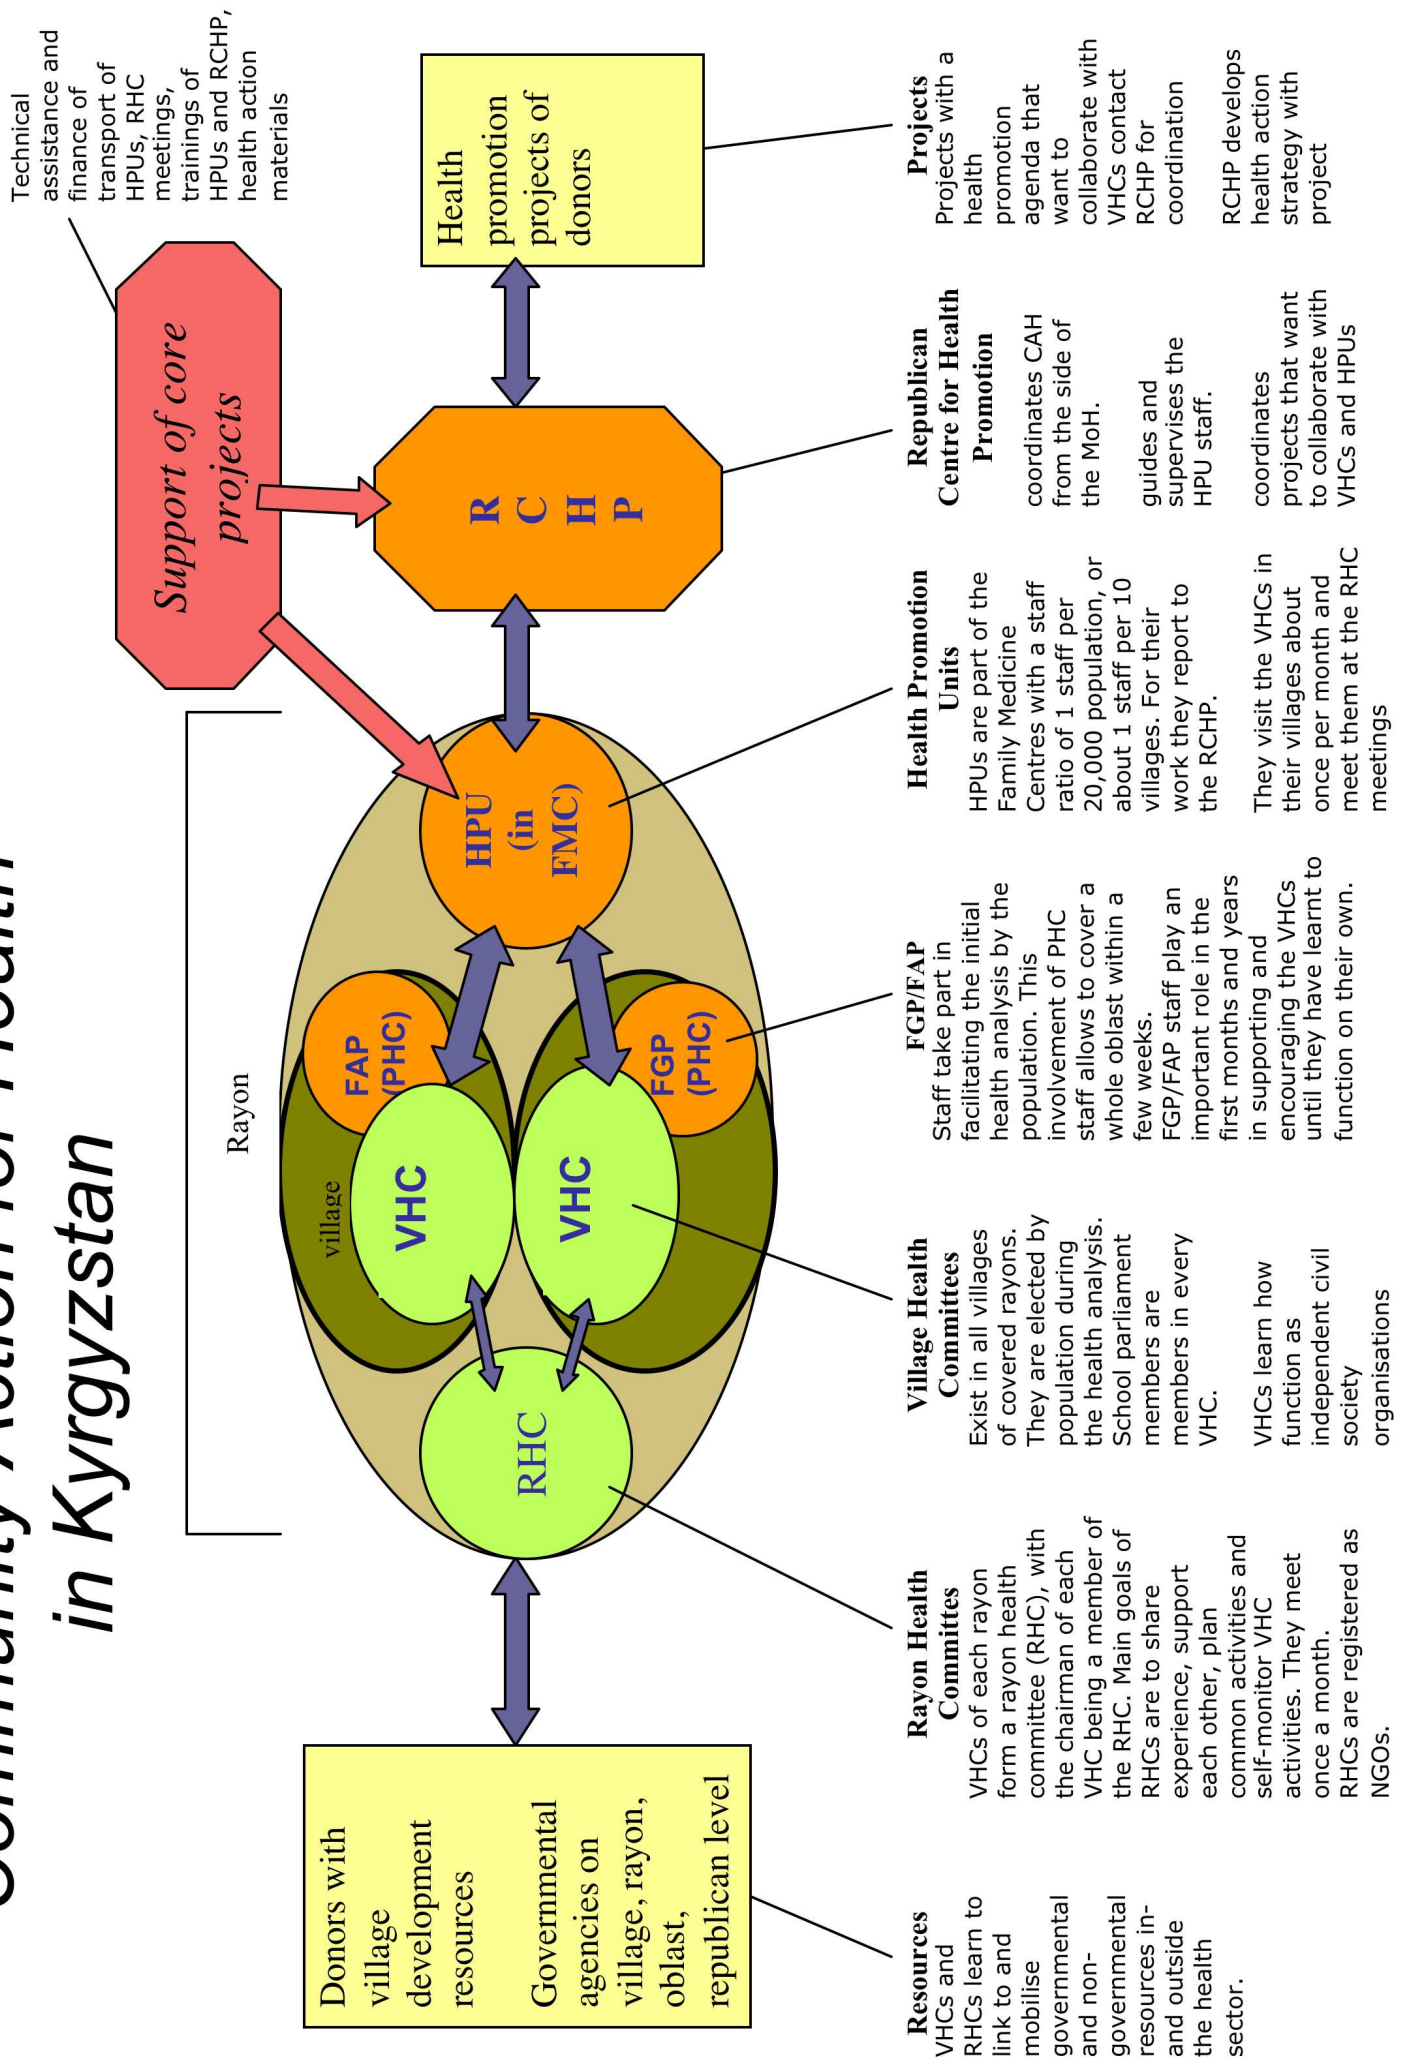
Community Action for Health in Kyrgyzstan

Technical assistance and finance of transport of HPUs, RHC meetings, trainings of HPUs and RCHP, health action materials

Support of core projects

Health promotion projects of donors

R C H P

Rayon

HPU (in FMC)

FAP (PHC)

FGP (PHC)

village

VHC

VHC

RHC

Donors with village development resources

Governmental agencies on village, rayon, oblast, republican level

Resources
VHCs and RHCs learn to link to and mobilise governmental and non-governmental resources in- and outside the health sector.

Rayon Health Committes
VHCs of each rayon form a rayon health committee (RHC), with the chairman of each VHC being a member of the RHC. Main goals of RHCs are to share experience, support each other, plan common activities and self-monitor VHC activities. They meet once a month.
RHCs are registered as NGOs.

Village Health Committees
Exist in all villages of covered rayons. They are elected by population during the health analysis. School parliament members are members in every VHC.

VHCs learn how function as independent civil society organisations

FGP/FAP
Staff take part in facilitating the initial health analysis by the population. This involvement of PHC staff allows to cover a whole oblast within a few weeks.
FGP/FAP staff play an important role in the first months and years in supporting and encouraging the VHCs until they have learnt to function on their own.

Health Promotion Units
HPUs are part of the Family Medicine Centres with a staff ratio of 1 staff per 20,000 population, or about 1 staff per 10 villages. For their work they report to the RCHP.

They visit the VHCs in their villages about once per month and meet them at the RHC meetings

Republican Centre for Health Promotion
coordinates CAH from the side of the MoH.

guides and supervises the HPU staff.

coordinates projects that want to collaborate with VHCs and HPUs

Projects
Projects with a health promotion agenda that want to collaborate with VHCs contact RCHP for coordination

RCHP develops health action strategy with project